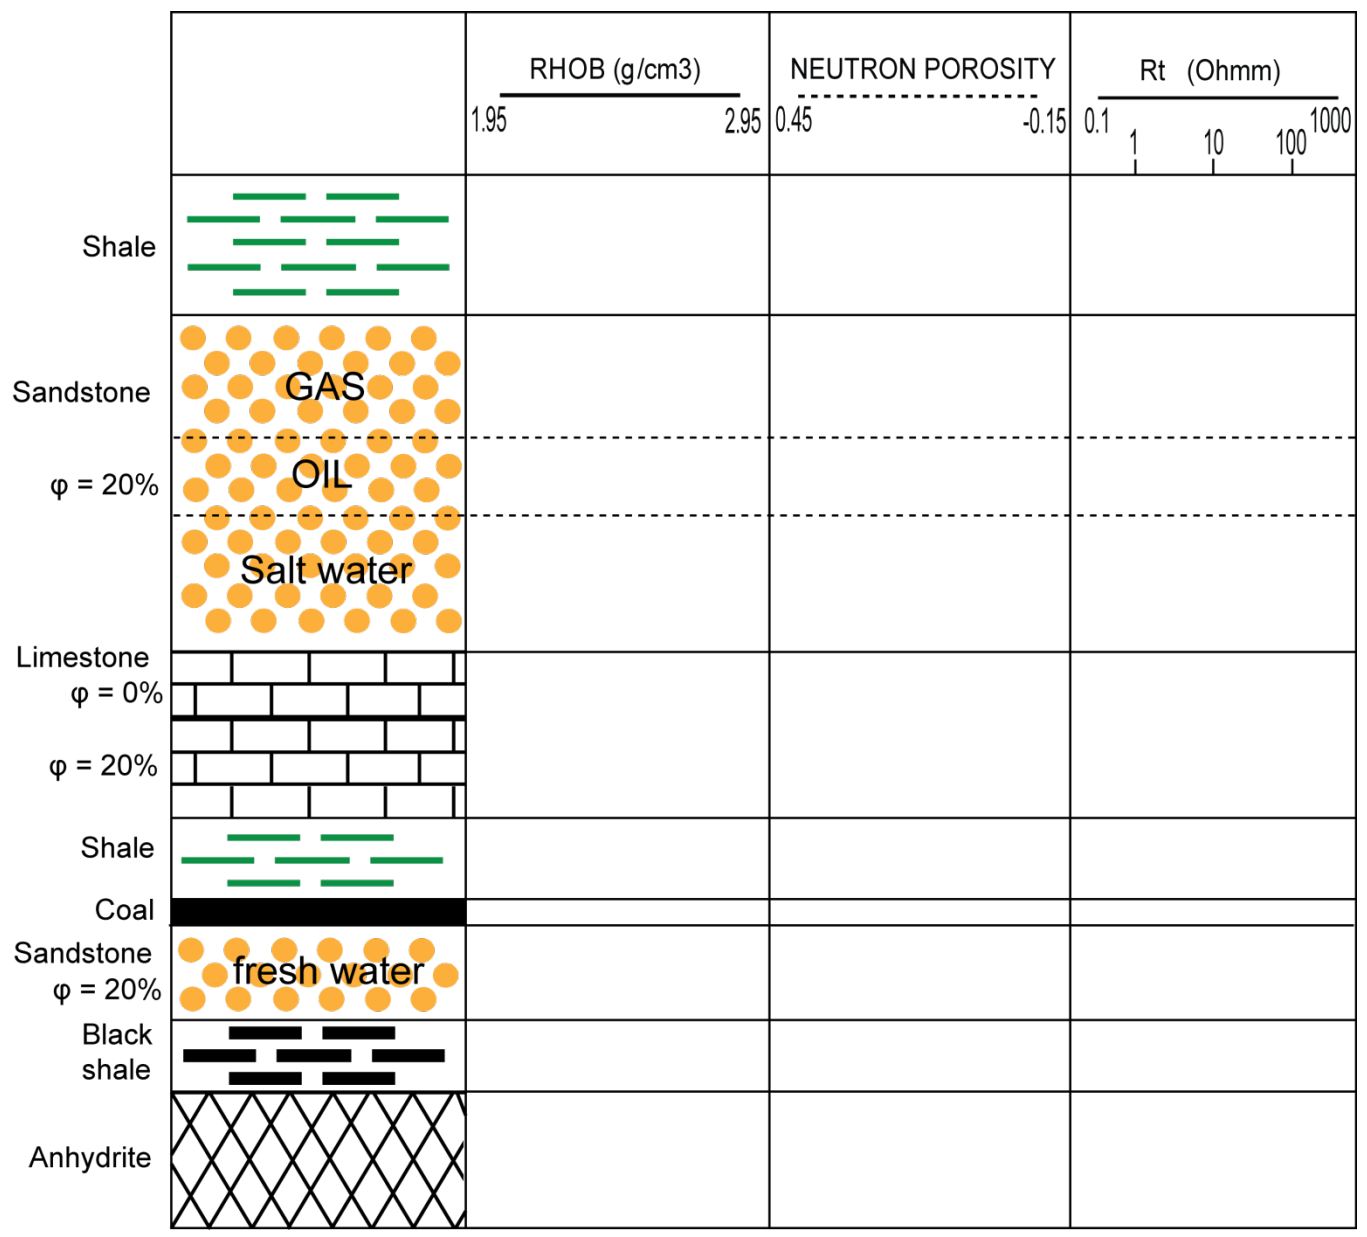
|  | RHOB (g/cm3) 1.95 2.95 | NEUTRON POROSITY 0.45 -0.15 | Rt (Ohmm) 0.1 1 10 100 1000 |
|---|---|---|---|
| Shale |  |  |  |
| Sandstone GAS φ = 20% OIL Salt water |  |  |  |
| Limestone φ = 0% φ = 20% |  |  |  |
| Shale |  |  |  |
| Coal |  |  |  |
| Sandstone φ = 20% fresh water |  |  |  |
| Black shale |  |  |  |
| Anhydrite |  |  |  |